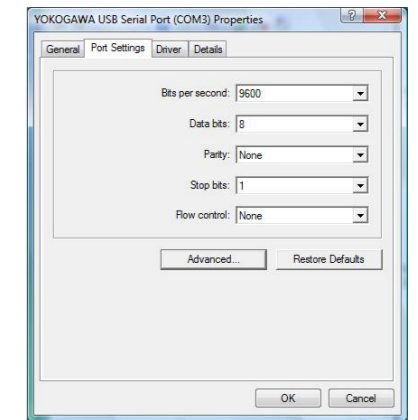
YOKOGAWA USB Serial Port (COM3) Properties

?

General

Port Settings

Driver

Details

Bits per second: 9600

Data bits: 8

Parity: None

Stop bits: 1

Flow control: None

Advanced...

Restore Defaults

OK

Cancel